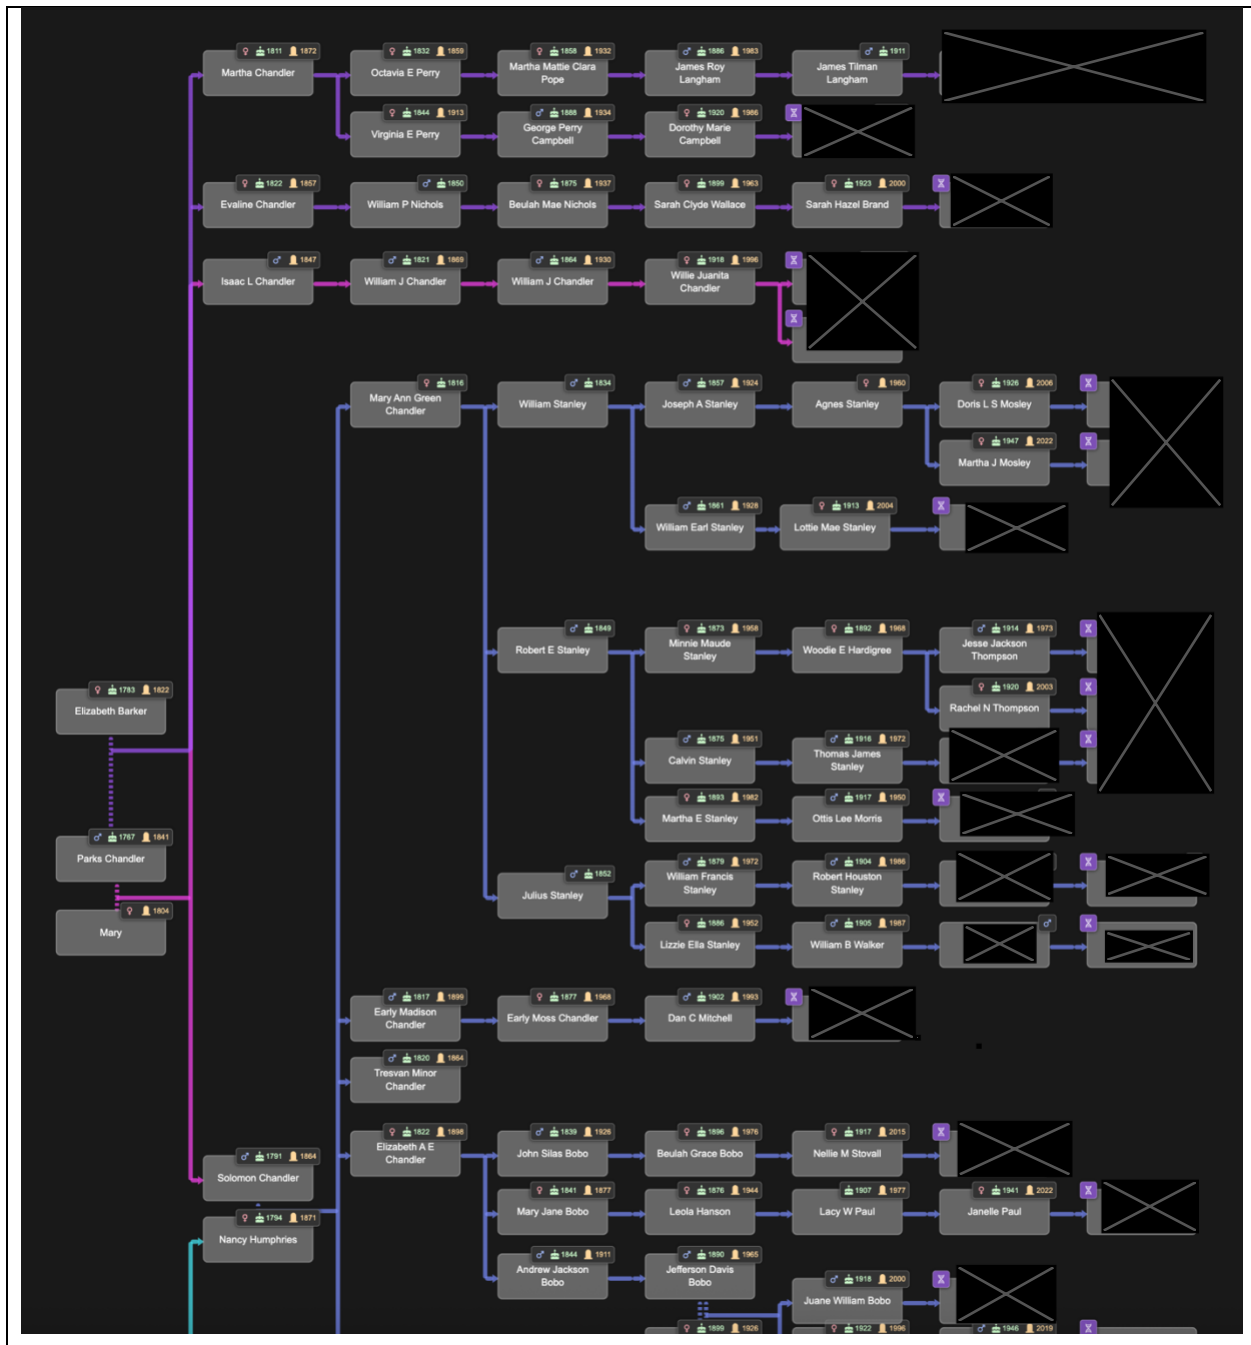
♀ 1811 1872
Martha Chandler

♀ 1832 1859
Octavia E Perry

♀ 1858 1932
Martha Mattie Clara Pope

♂ 1886 1983
James Roy Langham

♂ 1911
James Tilman Langham

♀ 1844 1913
Virginia E Perry

♂ 1888 1934
George Perry Campbell

♀ 1920 1986
Dorothy Marie Campbell

♀ 1822 1857
Evaline Chandler

♂ 1850
William P Nichols

♀ 1875 1937
Beulah Mae Nichols

♀ 1899 1963
Sarah Clyde Wallace

♀ 1923 2000
Sarah Hazel Brand

♂ 1847
Isaac L Chandler

♂ 1821 1869
William J Chandler

♂ 1864 1930
William J Chandler

♀ 1918 1996
Willie Juanita Chandler

♀ 1816
Mary Ann Green Chandler

♂ 1834
William Stanley

♂ 1857 1924
Joseph A Stanley

♀ 1960
Agnes Stanley

♀ 1926 2006
Doris L S Mosley

♀ 1947 2022
Martha J Mosley

♂ 1861 1928
William Earl Stanley

♀ 1913 2004
Lottie Mae Stanley

♂ 1849
Robert E Stanley

♀ 1873 1958
Minnie Maude Stanley

♀ 1892 1968
Woodie E Hardigree

♂ 1914 1973
Jesse Jackson Thompson

♀ 1920 2003
Rachel N Thompson

♀ 1783 1822
Elizabeth Barker

♂ 1875 1951
Calvin Stanley

♂ 1916 1972
Thomas James Stanley

♀ 1893 1982
Martha E Stanley

♂ 1917 1950
Ottis Lee Morris

♂ 1767 1841
Parks Chandler

♂ 1852
Julius Stanley

♂ 1879 1972
William Francis Stanley

♂ 1904 1986
Robert Houston Stanley

♀ 1804
Mary

♀ 1886 1952
Lizzie Ella Stanley

♂ 1905 1987
William B Walker

♂ 1817 1899
Early Madison Chandler

♀ 1877 1968
Early Moss Chandler

♂ 1902 1993
Dan C Mitchell

♂ 1820 1864
Tresvan Minor Chandler

♂ 1791 1864
Solomon Chandler

♀ 1822 1898
Elizabeth A E Chandler

♂ 1839 1926
John Silas Bobo

♀ 1896 1976
Beulah Grace Bobo

♀ 1917 2015
Nellie M Stovall

♀ 1794 1871
Nancy Humphries

♀ 1841 1877
Mary Jane Bobo

♀ 1876 1944
Leola Hanson

♀ 1907 1977
Lacy W Paul

♀ 1941 2022
Janelle Paul

♂ 1844 1911
Andrew Jackson Bobo

♂ 1890 1965
Jefferson Davis Bobo

♂ 1918 2000
Juane William Bobo

♀ 1899 1926

♀ 1922 1996

♂ 1946 2019